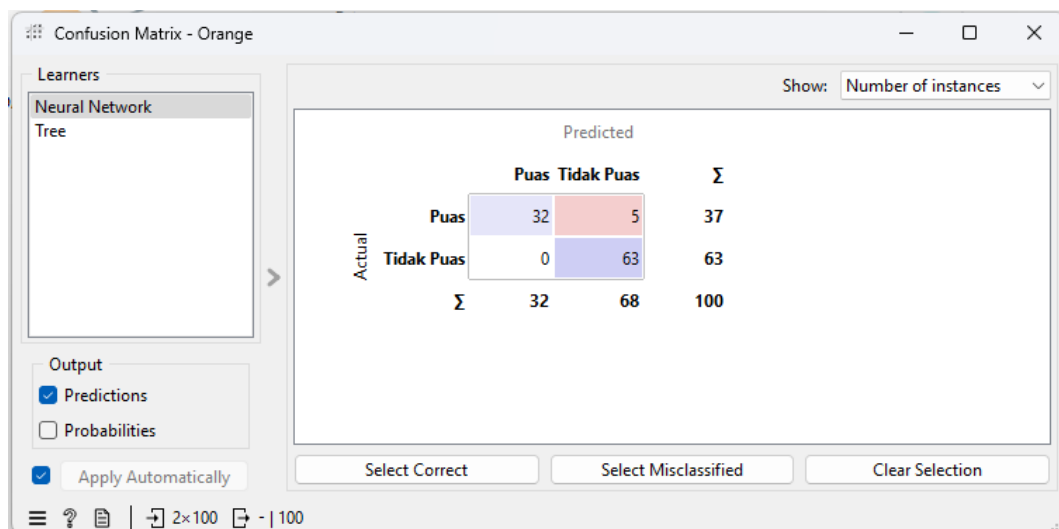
Confusion Matrix - Orange

Learners
Neural Network
Tree

Show: Number of instances

Predicted

| | | Puas | Tidak Puas | Σ |
|---|---|---|---|---|
| Actual | Puas | 32 | 5 | 37 |
| | Tidak Puas | 0 | 63 | 63 |
| | Σ | 32 | 68 | 100 |

Output
Predictions
Probabilities

Apply Automatically

Select Correct
Select Misclassified
Clear Selection

2×100 - | 100